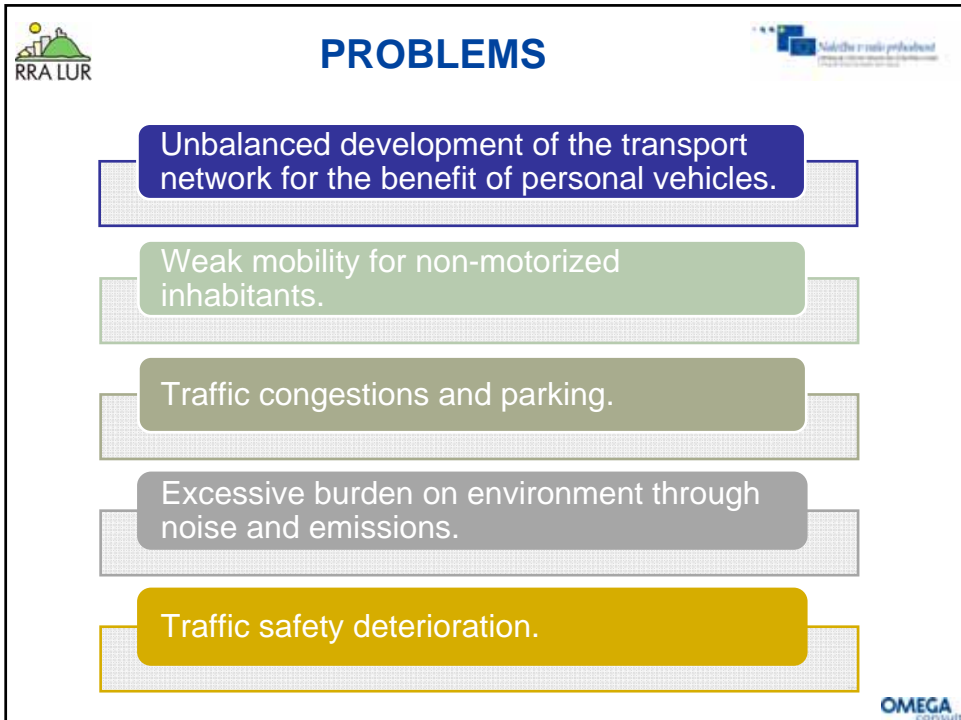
RRA LUR

PROBLEMS

Naložba v vašo prihodnost

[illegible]

Unbalanced development of the transport network for the benefit of personal vehicles.

Weak mobility for non-motorized inhabitants.

Traffic congestions and parking.

Excessive burden on environment through noise and emissions.

Traffic safety deterioration.

OMEGA
consult